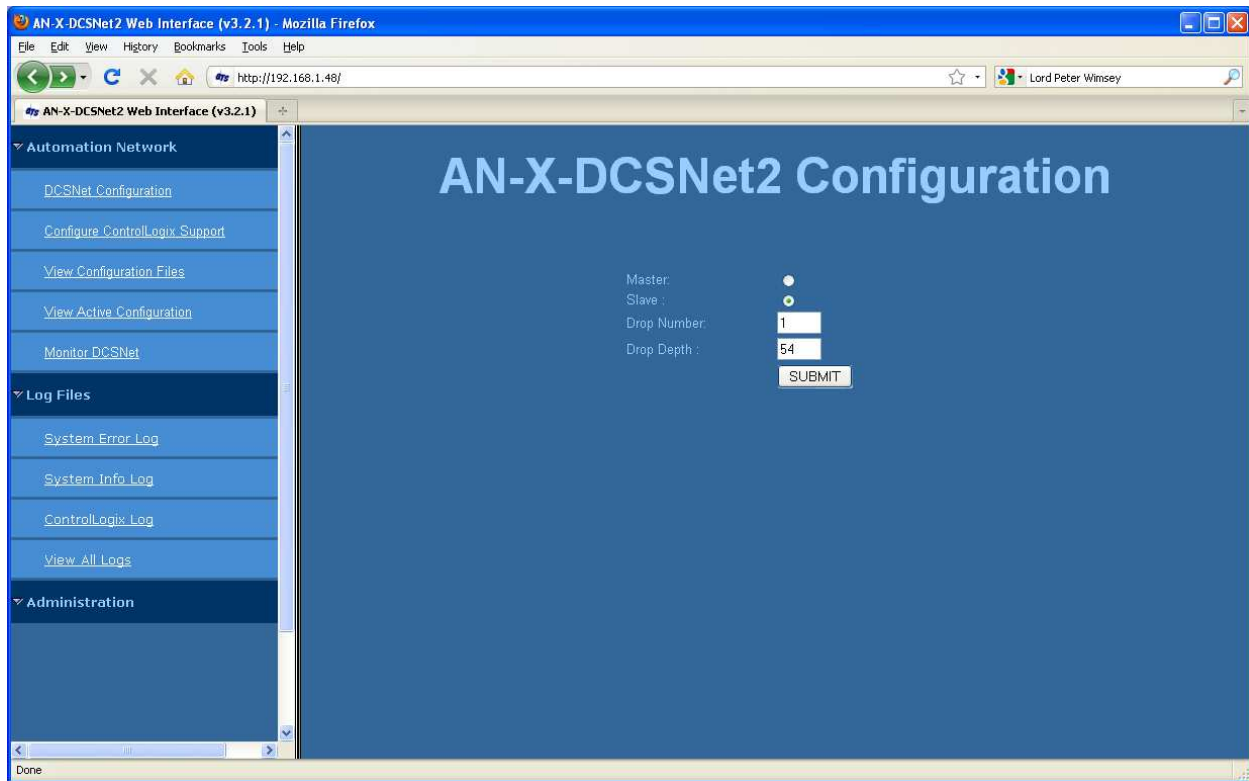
AN-X-DCSNet2 Web Interface (v3.2.1) - Mozilla Firefox

File Edit View History Bookmarks Tools Help

http://192.168.1.48/

Lord Peter Wimsey

AN-X-DCSNet2 Web Interface (v3.2.1)

Automation Network

DCSNet Configuration

Configure ControlLogix Support

View Configuration Files

View Active Configuration

Monitor DCSNet

Log Files

System Error Log

System Info Log

ControlLogix Log

View All Logs

Administration

AN-X-DCSNet2 Configuration

Master:

Slave :

Drop Number: 1

Drop Depth : 54

SUBMIT

Done